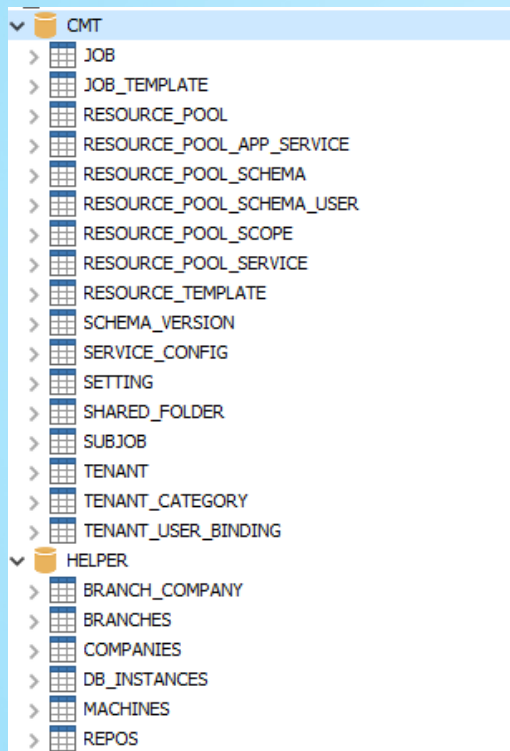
CMT
JOB
JOB_TEMPLATE
RESOURCE_POOL
RESOURCE_POOL_APP_SERVICE
RESOURCE_POOL_SCHEMA
RESOURCE_POOL_SCHEMA_USER
RESOURCE_POOL_SCOPE
RESOURCE_POOL_SERVICE
RESOURCE_TEMPLATE
SCHEMA_VERSION
SERVICE_CONFIG
SETTING
SHARED_FOLDER
SUBJOB
TENANT
TENANT_CATEGORY
TENANT_USER_BINDING
HELPER
BRANCH_COMPANY
BRANCHES
COMPANIES
DB_INSTANCES
MACHINES
REPOS